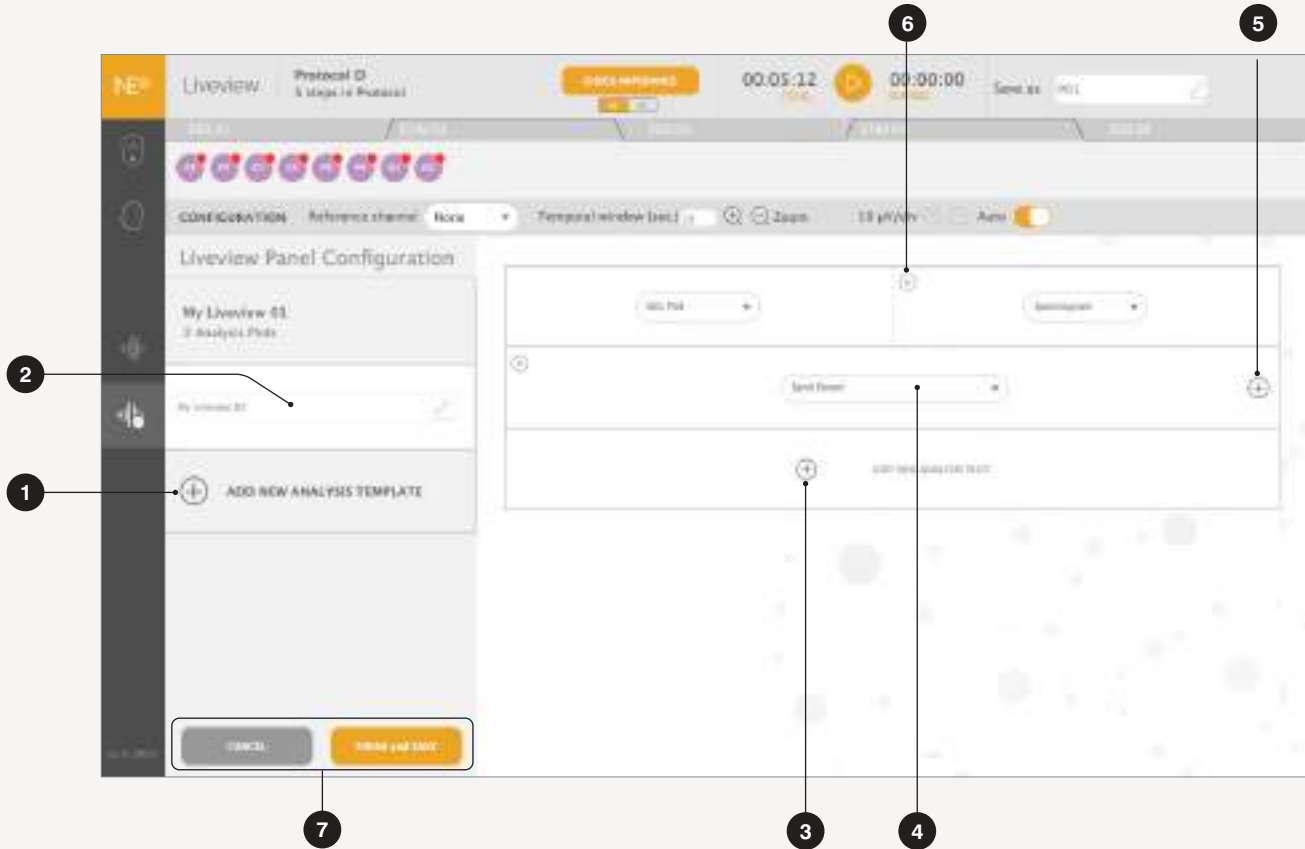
6

5

NE

Liveview

Protocol ID
5 stages in Protocol

CHECK IMPEDANCE

00:05:12

00:00:00

Save as

CONFIGURATION Reference channel None Temporal window (sec) Zoom 10 µV/div Auto

Liveview Panel Configuration

My Liveview 01
3 Analysis Plots

2

My Liveview 01

1

ADD NEW ANALYSIS TEMPLATE

CANCEL

FINISH and SAVE

Band Power

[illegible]

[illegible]

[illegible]

7

3

4